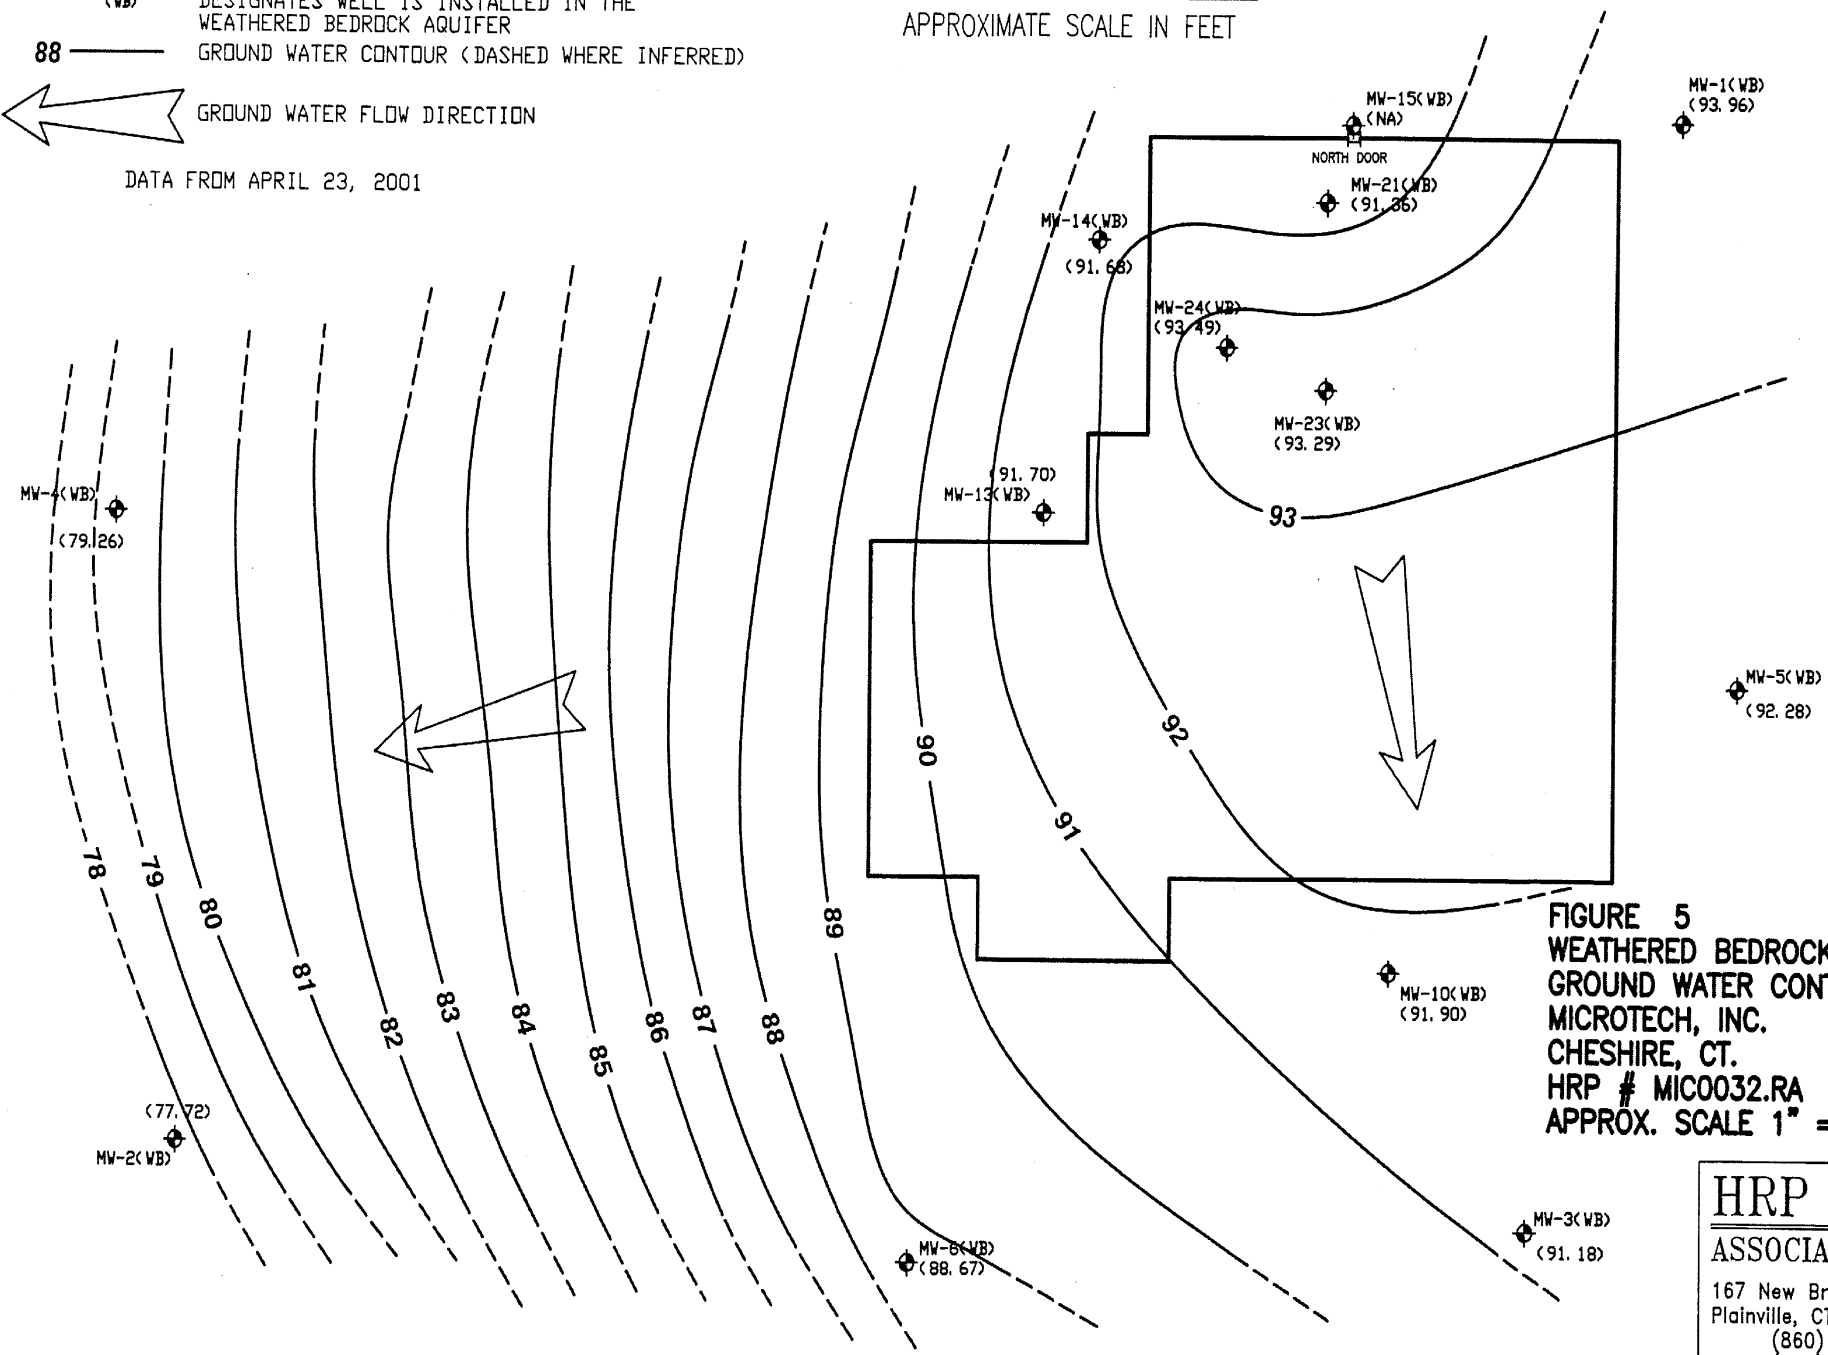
(WB) DESIGNATES WELL IS INSTALLED IN THE WEATHERED BEDROCK AQUIFER

88 GROUND WATER CONTOUR (DASHED WHERE INFERRED)

GROUND WATER FLOW DIRECTION

DATA FROM APRIL 23, 2001

APPROXIMATE SCALE IN FEET

MW-15(WB)
(NA)
NORTH DOOR

MW-1(WB)
(93.96)

MW-21(WB)
(91.36)

MW-14(WB)
(91.68)

MW-24(WB)
(93.49)

MW-23(WB)
(93.29)

(91.70)
MW-13(WB)

MW-4(WB)
(79.26)

93

92

91

90

89

88

87

86

85

84

83

82

81

80

79

78

MW-5(WB)
(92.28)

MW-10(WB)
(91.90)

(77.72)
MW-2(WB)

MW-6(WB)
(88.67)

MW-3(WB)
(91.18)

FIGURE 5
WEATHERED BEDROCK
GROUND WATER CONT
MICROTECH, INC.
CHESHIRE, CT.
HRP # MIC0032.RA
APPROX. SCALE 1" =

HRP
ASSOCIA
167 New Br
Plainville, C
(860)